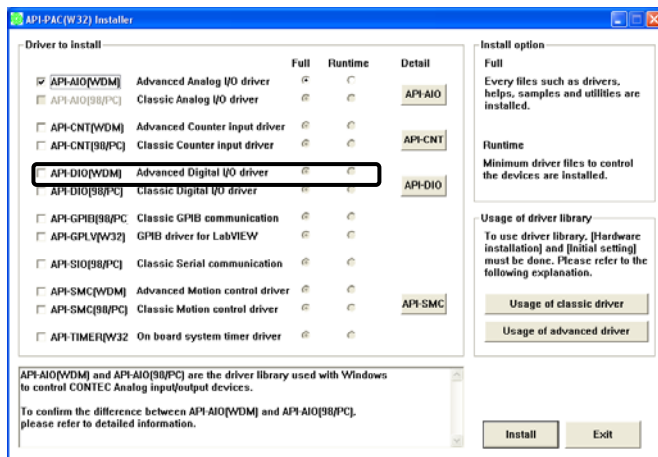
API-PAC(W32) Installer

Driver to install

| | | Full | Runtime | Detail |
|---|---|---|---|---|
| API-AIO(WDM) | Advanced Analog I/O driver | | | API-AIO |
| API-AIO(98/PC) | Classic Analog I/O driver | | | |
| API-CNT(WDM) | Advanced Counter input driver | | | API-CNT |
| API-CNT(98/PC) | Classic Counter input driver | | | |
| API-DIO(WDM) | Advanced Digital I/O driver | | | API-DIO |
| API-DIO(98/PC) | Classic Digital I/O driver | | | |
| API-GPIB(98/PC | Classic GPIB communication | | | |
| API-GPLV(W32) | GPIB driver for LabVIEW | | | |
| API-SIO(98/PC) | Classic Serial communication | | | |
| API-SMC(WDM) | Advanced Motion control driver | | | API-SMC |
| API-SMC(98/PC) | Classic Motion control driver | | | |
| API-TIMER(W32 | On board system timer driver | | | |

Install option

Full
Every files such as drivers, helps, samples and utilities are installed.

Runtime
Minimum driver files to control the devices are installed.

Usage of driver library
To use driver library, [Hardware installation] and [Initial setting] must be done. Please refer to the following explanation.

Usage of classic driver

Usage of advanced driver

API-AIO(WDM) and API-AIO(98/PC) are the driver library used with Windows to control CONTEC Analog input/output devices.

To confirm the difference between API-AIO(WDM) and API-AIO(98/PC), please refer to detailed information.

Install

Exit